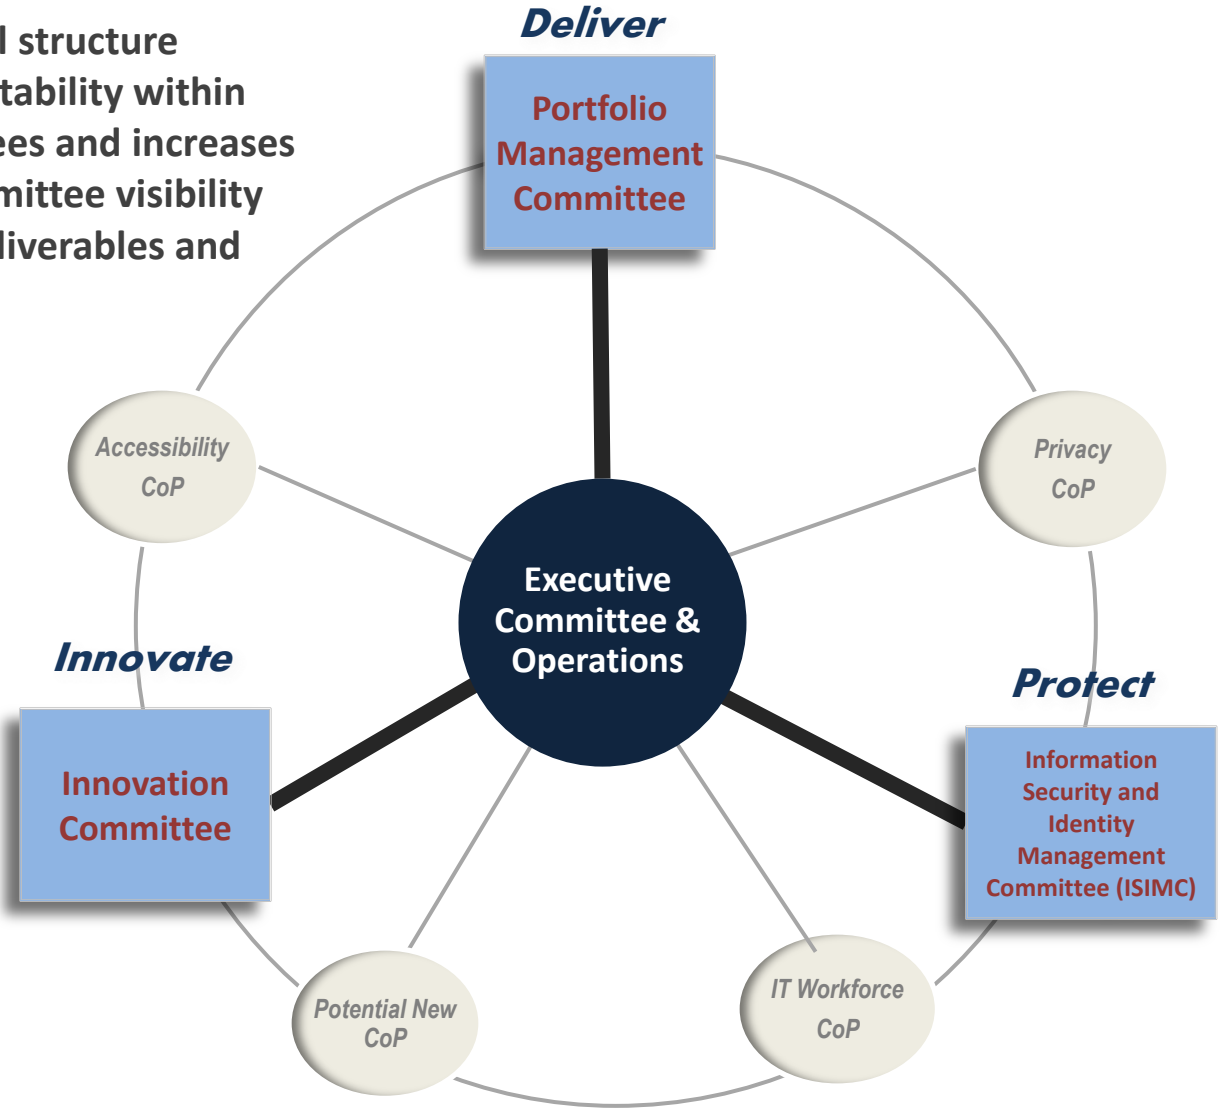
d structure
tability within
ees and increases
mittee visibility
liverables and

Deliver

Portfolio Management Committee

Accessibility CoP

Privacy CoP

Executive Committee & Operations

Innovate

Innovation Committee

Protect

Information Security and Identity Management Committee (ISIMC)

Potential New CoP

IT Workforce CoP